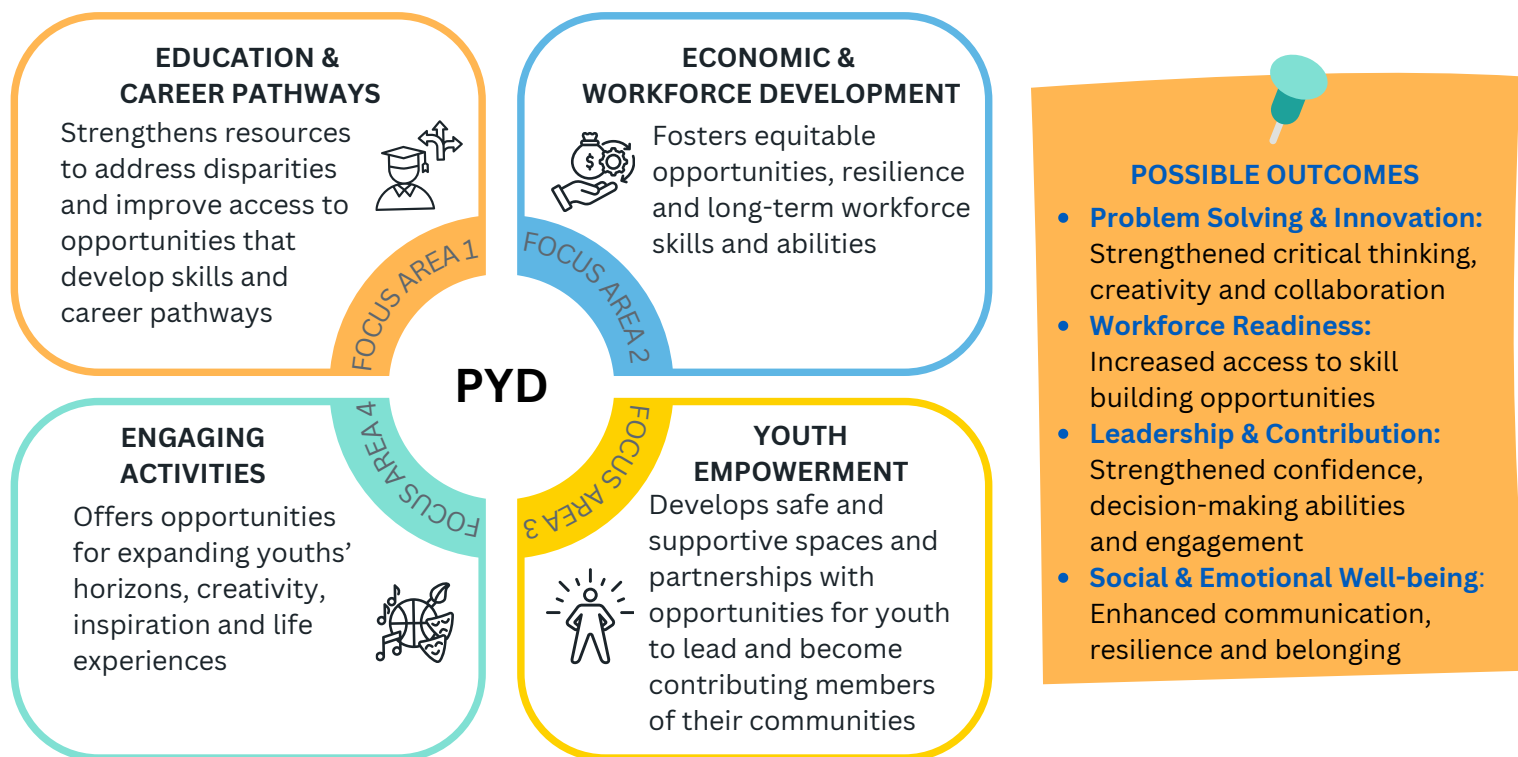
EDUCATION & CAREER PATHWAYS

Strengthens resources to address disparities and improve access to opportunities that develop skills and career pathways

FOCUS AREA 1

ECONOMIC & WORKFORCE DEVELOPMENT

Fosters equitable opportunities, resilience and long-term workforce skills and abilities

FOCUS AREA 2

PYD

ENGAGING ACTIVITIES

Offers opportunities for expanding youths' horizons, creativity, inspiration and life experiences

FOCUS AREA 4

YOUTH EMPOWERMENT

Develops safe and supportive spaces and partnerships with opportunities for youth to lead and become contributing members of their communities

FOCUS AREA 3

POSSIBLE OUTCOMES

- Problem Solving & Innovation: Strengthened critical thinking, creativity and collaboration
- Workforce Readiness: Increased access to skill building opportunities
- Leadership & Contribution: Strengthened confidence, decision-making abilities and engagement
- Social & Emotional Well-being: Enhanced communication, resilience and belonging